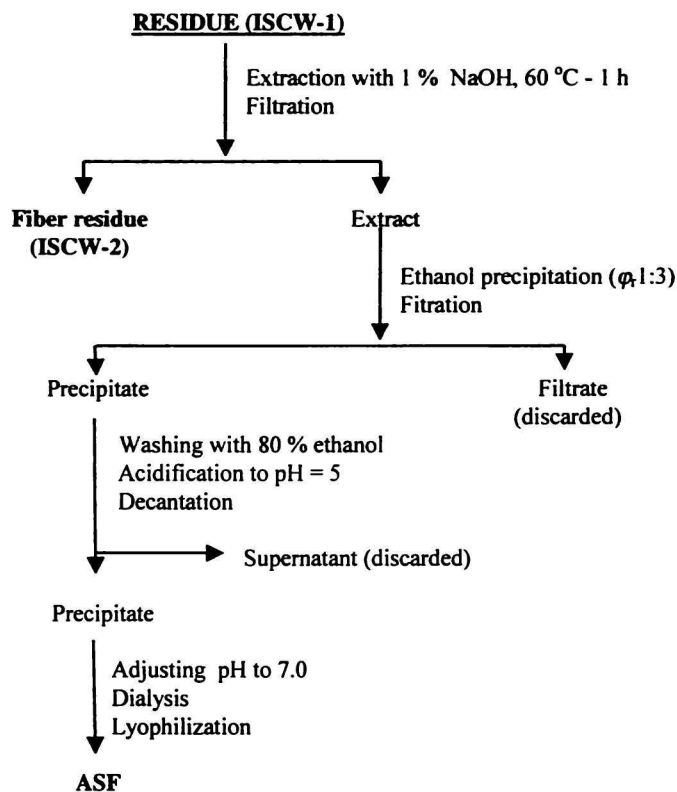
RESIDUE (ISCW-1)

Extraction with 1 % NaOH, 60 °C - 1 h
Filtration

Fiber residue (ISCW-2)

Extract

Ethanol precipitation ($\varphi_r$ 1:3)
Fitration

Precipitate

Filtrate (discarded)

Washing with 80 % ethanol
Acidification to pH = 5
Decantation

Supernatant (discarded)

Precipitate

Adjusting pH to 7.0
Dialysis
Lyophilization

ASF